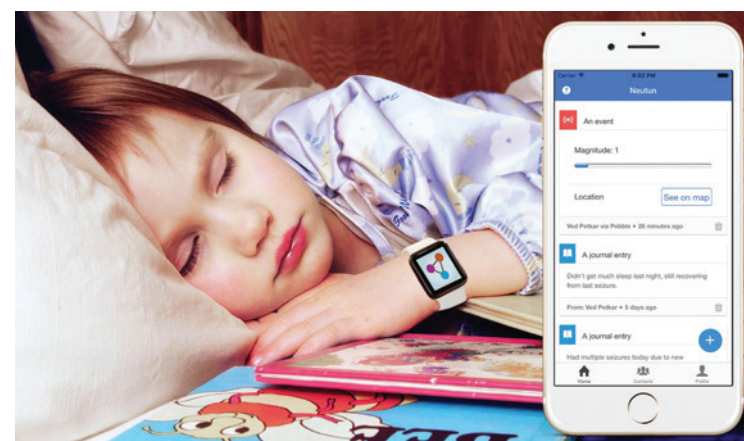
Carrier
8:52 PM
Neutun
An event
Magnitude: 1
Location
See on map
Ved Potkar via Pebble • 26 minutes ago
A journal entry
Didn't get much sleep last night, still recovering from last seizure.
From: Ved Potkar • 5 days ago
A journal entry
Had multiple seizures today due to new
+
Home
Contacts
Profile